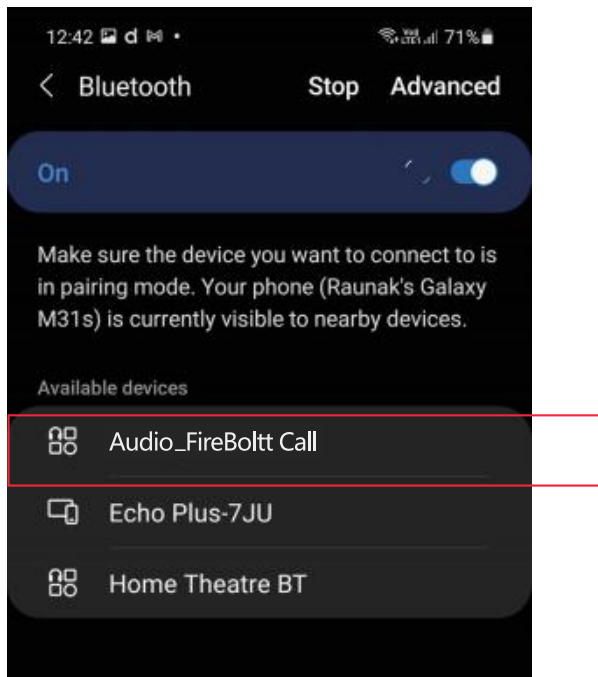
12:42 d • 71%

< Bluetooth Stop Advanced

On

Make sure the device you want to connect to is in pairing mode. Your phone (Raunak's Galaxy M31s) is currently visible to nearby devices.

Available devices

Audio_FireBoltt Call

Echo Plus-7JU

Home Theatre BT